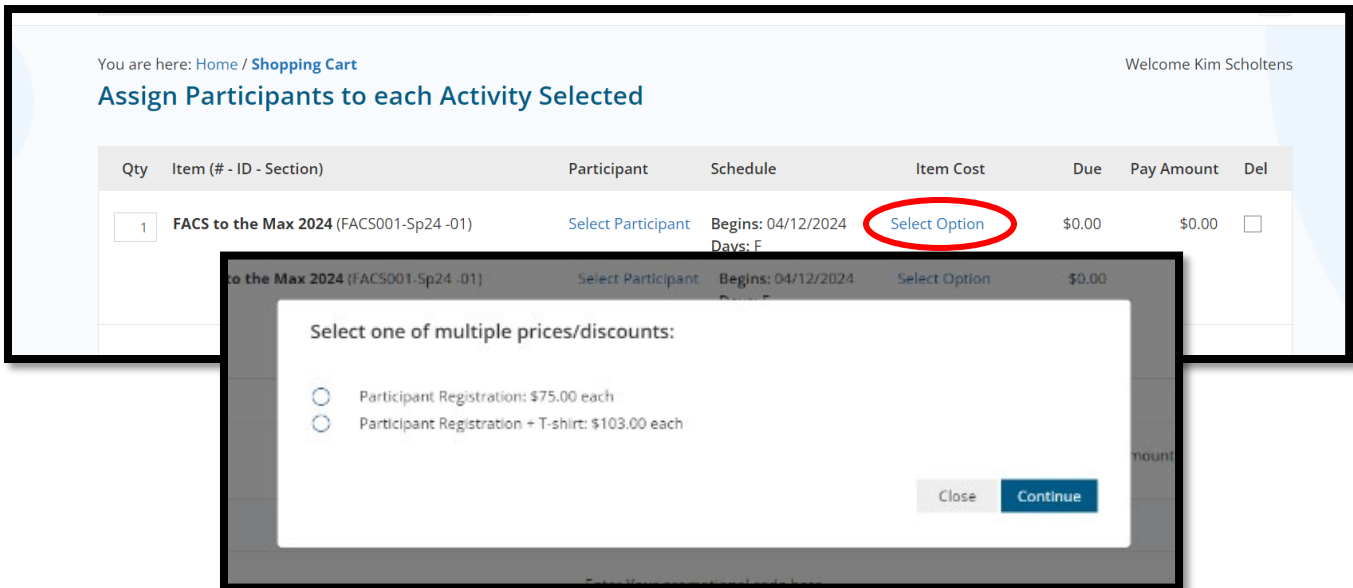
You are here: Home / Shopping Cart

Welcome Kim Scholtens

Assign Participants to each Activity Selected

| Qty | Item (# - ID - Section) | Participant | Schedule | Item Cost | Due | Pay Amount | Del |
|---|---|---|---|---|---|---|---|
| 1 | FACS to the Max 2024 (FACS001-Sp24 -01) | Select Participant | Begins: 04/12/2024 Days: F | Select Option | $0.00 | $0.00 | |

to the Max 2024 (FACS001-Sp24 -01) Select Participant Begins: 04/12/2024 Days: F Select Option $0.00

Select one of multiple prices/discounts:

Participant Registration: $75.00 each

Participant Registration + T-shirt: $103.00 each

mount

Close

Continue